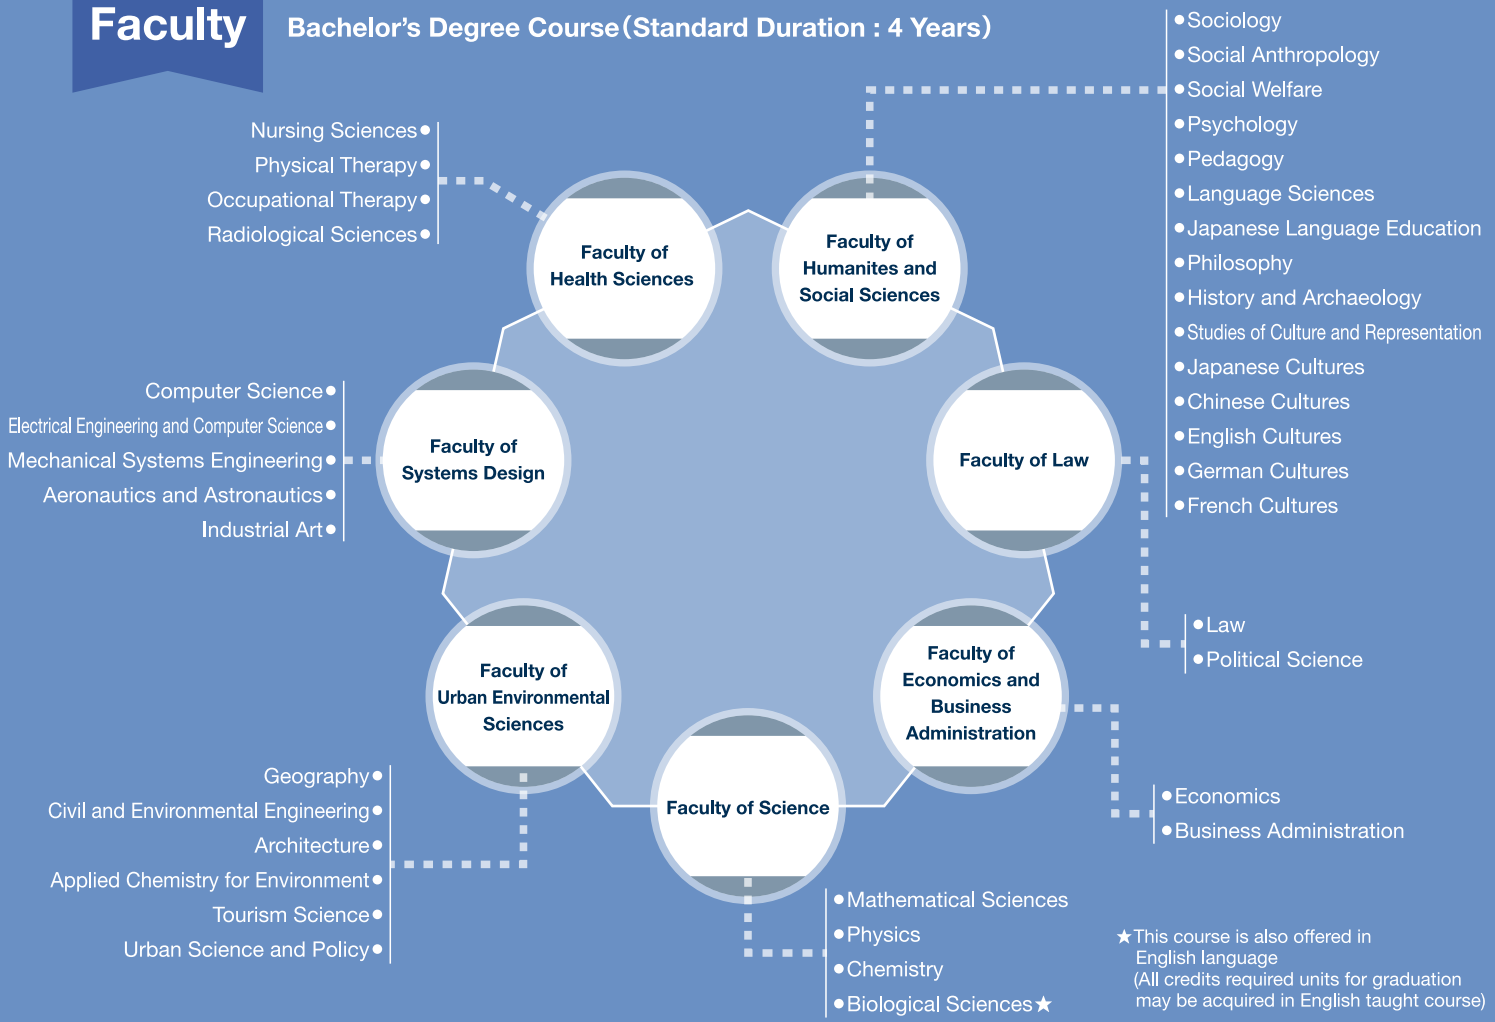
Faculty

Bachelor's Degree Course (Standard Duration : 4 Years)

Nursing Sciences
Physical Therapy
Occupational Therapy
Radiological Sciences

Faculty of Health Sciences

Faculty of Humanites and Social Sciences

Sociology
Social Anthropology
Social Welfare
Psychology
Pedagogy
Language Sciences
Japanese Language Education
Philosophy
History and Archaeology
Studies of Culture and Representation
Japanese Cultures
Chinese Cultures
English Cultures
German Cultures
French Cultures

Computer Science
Electrical Engineering and Computer Science
Mechanical Systems Engineering
Aeronautics and Astronautics
Industrial Art

Faculty of Systems Design

Faculty of Law

Law
Political Science

Faculty of Urban Environmental Sciences

Faculty of Economics and Business Administration

Economics
Business Administration

Faculty of Science

Geography
Civil and Environmental Engineering
Architecture
Applied Chemistry for Environment
Tourism Science
Urban Science and Policy

Mathematical Sciences
Physics
Chemistry
Biological Sciences★

★This course is also offered in English language
(All credits required units for graduation may be acquired in English taught course)